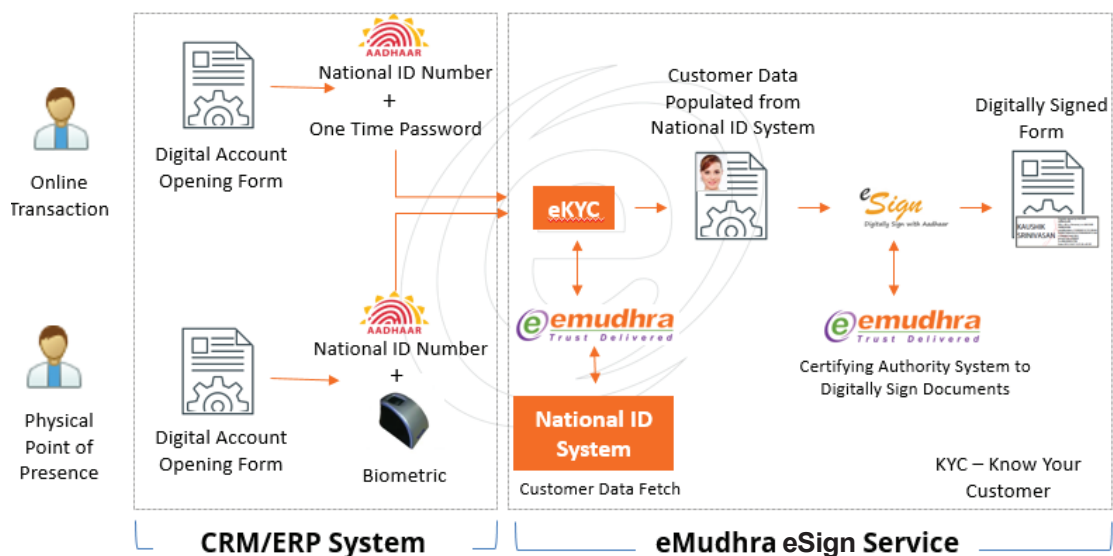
Online Transaction

Physical Point of Presence

Digital Account Opening Form

AADHAAR
National ID Number
+
One Time Password

Digital Account Opening Form

AADHAAR
National ID Number
+
Biometric

CRM/ERP System

Customer Data Populated from National ID System

eKYC

emudhra
Trust Delivered

National ID System

Customer Data Fetch

eSign
Digitally Sign with Aadhaar

Digitally Signed Form

KAUSHIK SRINIVASAN

emudhra
Trust Delivered

Certifying Authority System to Digitally Sign Documents

KYC – Know Your Customer

eMudhra eSign Service